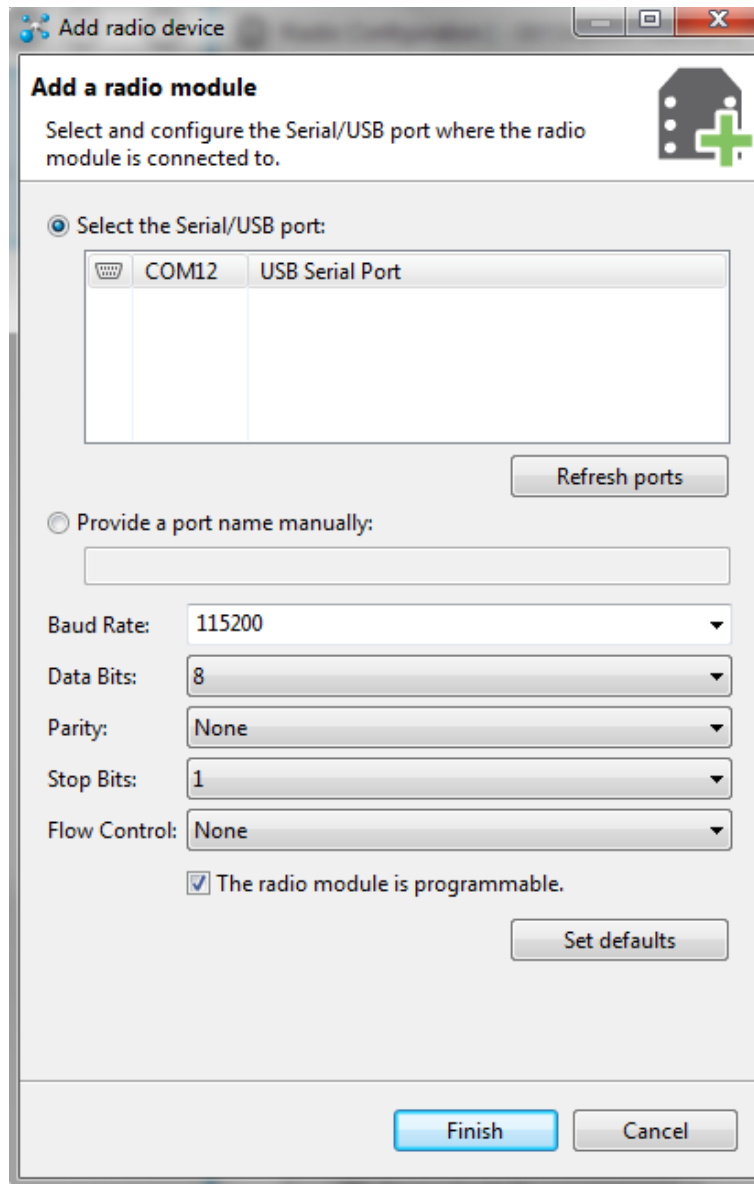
Add radio device

Add a radio module

Select and configure the Serial/USB port where the radio module is connected to.

Select the Serial/USB port:

| COM12 | USB Serial Port |
|---|---|

Refresh ports

Provide a port name manually:

Baud Rate: 115200

Data Bits: 8

Parity: None

Stop Bits: 1

Flow Control: None

The radio module is programmable.

Set defaults

Finish

Cancel